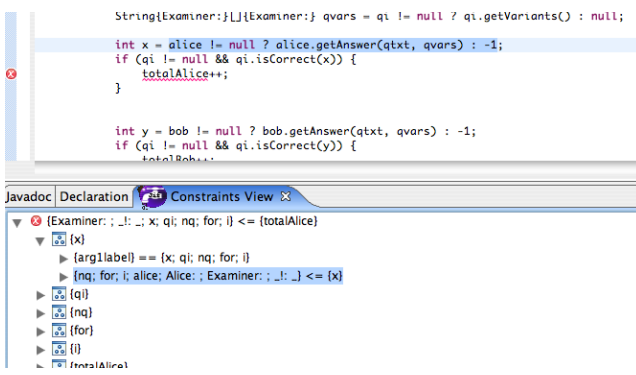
String{Examiner:}[]{Examiner:} qvars = qi != null ? qi.getVariants() : null;

int x = alice != null ? alice.getAnswer(qtxt, qvars) : -1;
if (qi != null && qi.isCorrect(x)) {
    totalAlice++;
}

int y = bob != null ? bob.getAnswer(qtxt, qvars) : -1;
if (qi != null && qi.isCorrect(y)) {
    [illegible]

Javadoc  Declaration  Constraints View ✕

{Examiner: ; _!: _; x; qi; nq; for; i} <= {totalAlice}
{x}
{arg1label} == {x; qi; nq; for; i}
{nq; for; i; alice; Alice: ; Examiner: ; _!: _} <= {x}
{qi}
{nq}
{for}
{i}
{totalAlice}